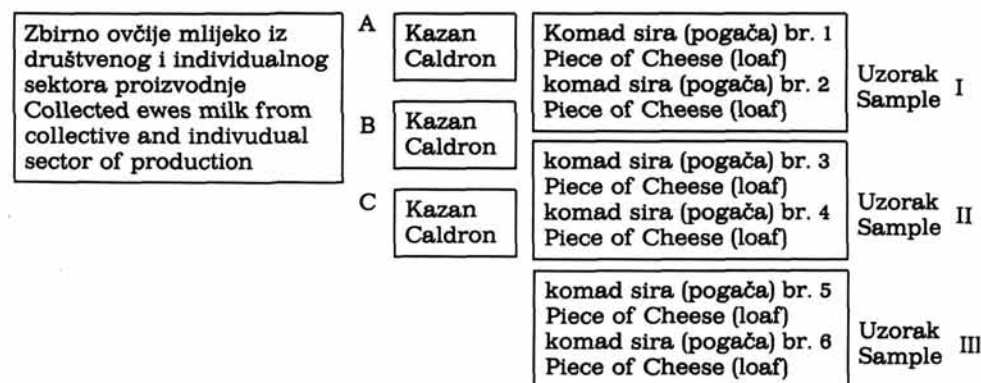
Zbirno ovčije mlijeko iz društvenog i individualnog sektora proizvodnje
Collected ewes milk from collective and indivudual sector of production

A
Kazan
Caldron

B
Kazan
Caldron

C
Kazan
Caldron

Komad sira (pogača) br. 1
Piece of Cheese (loaf)
komad sira (pogača) br. 2
Piece of Cheese (loaf)

Uzorak
Sample I

komad sira (pogača) br. 3
Piece of Cheese (loaf)
komad sira (pogača) br. 4
Piece of Cheese (loaf)

Uzorak
Sample II

komad sira (pogača) br. 5
Piece of Cheese (loaf)
komad sira (pogača) br. 6
Piece of Cheese (loaf)

Uzorak
Sample III